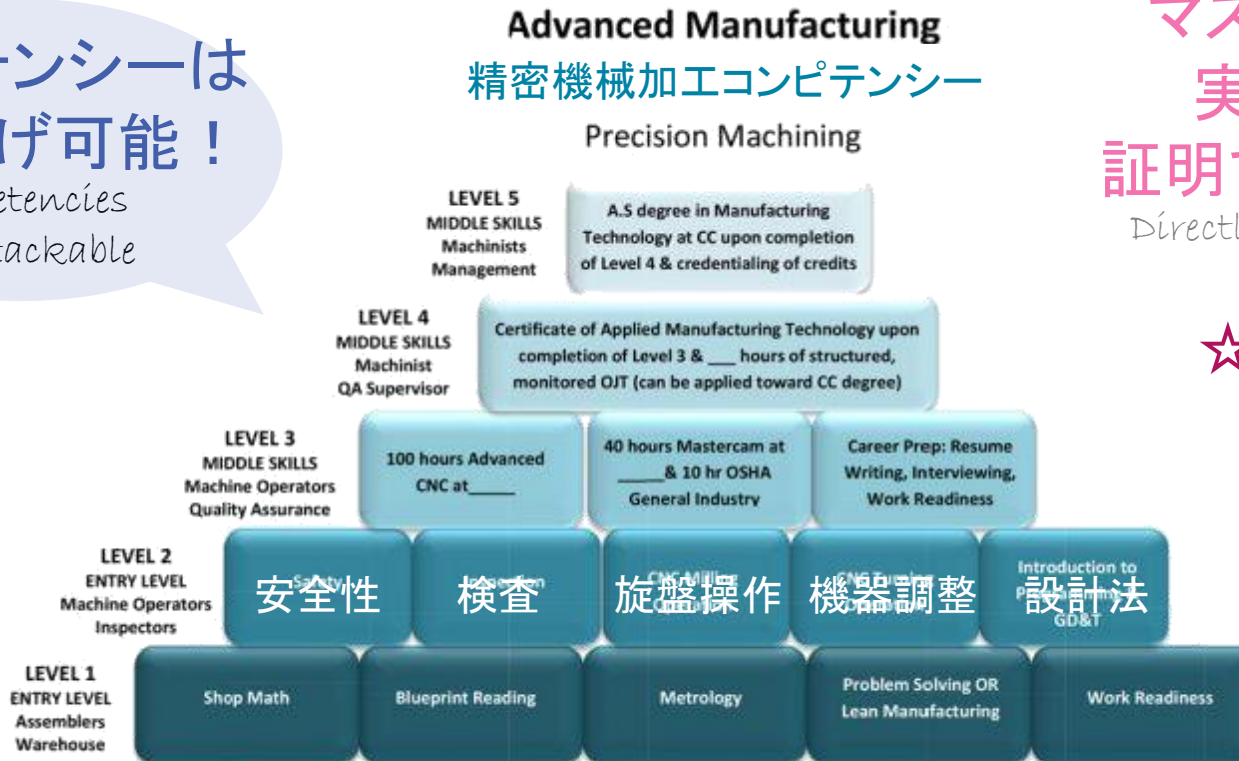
テンシーは
げ可能！
etencies
tackable

Advanced Manufacturing
精密機械加工コンピテンシー
Precision Machining

マス
実
証明
Directl

☆

LEVEL 5
MIDDLE SKILLS
Machinists
Management

A.S degree in Manufacturing Technology at CC upon completion of Level 4 & credentialing of credits

LEVEL 4
MIDDLE SKILLS
Machinist
QA Supervisor

Certificate of Applied Manufacturing Technology upon completion of Level 3 & ___ hours of structured, monitored OJT (can be applied toward CC degree)

LEVEL 3
MIDDLE SKILLS
Machine Operators
Quality Assurance

100 hours Advanced CNC at_____

40 hours Mastercam at _____& 10 hr OSHA General Industry

Career Prep: Resume Writing, Interviewing, Work Readiness

LEVEL 2
ENTRY LEVEL
Machine Operators
Inspectors

安全性

検査

旋盤操作

機器調整

Introduction to
設計法
GD&T

LEVEL 1
ENTRY LEVEL
Assemblers
Warehouse

Shop Math

Blueprint Reading

Metrology

Problem Solving OR Lean Manufacturing

Work Readiness